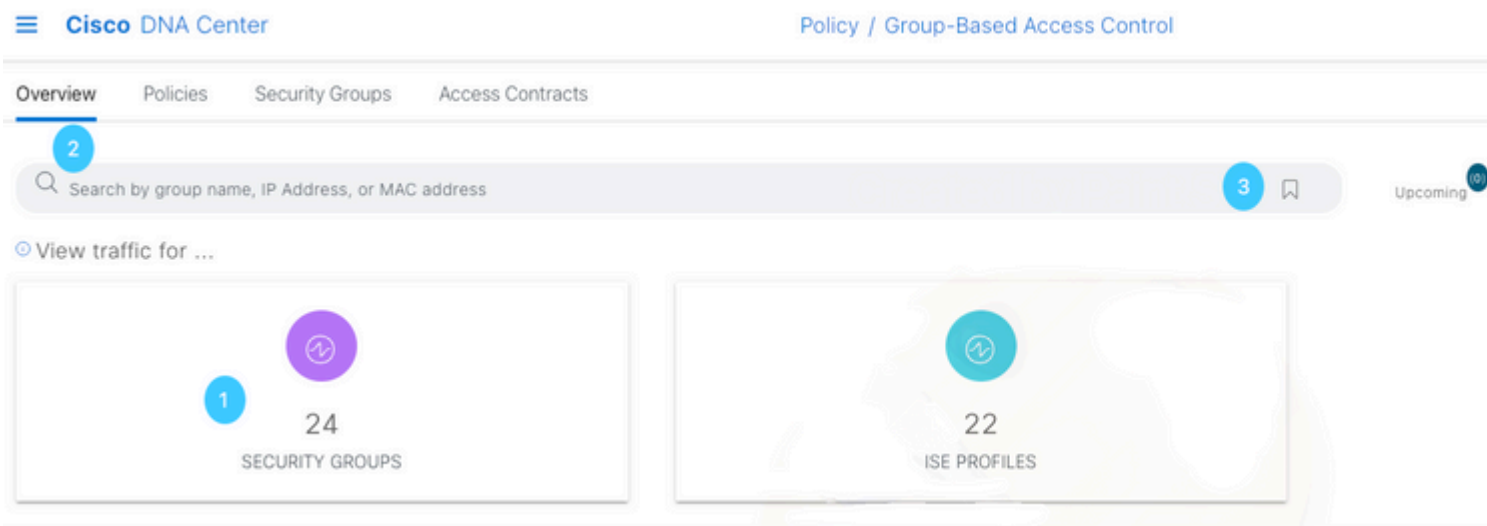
Cisco DNA Center

Policy / Group-Based Access Control

Overview Policies Security Groups Access Contracts

2

Search by group name, IP Address, or MAC address

3

Upcoming (0)

View traffic for ...

1

24

SECURITY GROUPS

22

ISE PROFILES